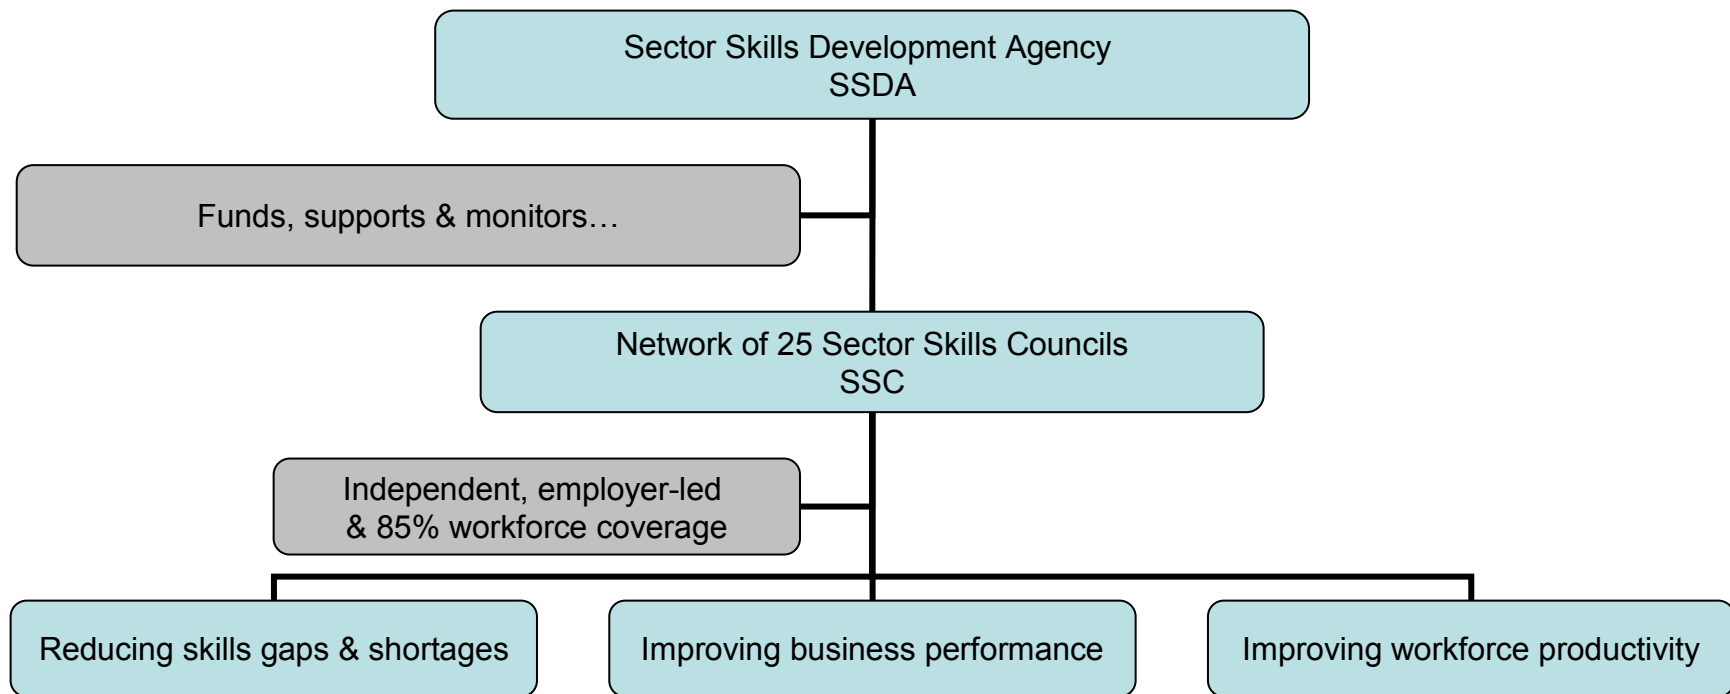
Sector Skills Development Agency
SSDA

Funds, supports & monitors…

Network of 25 Sector Skills Councils
SSC

Independent, employer-led
& 85% workforce coverage

Reducing skills gaps & shortages

Improving business performance

Improving workforce productivity